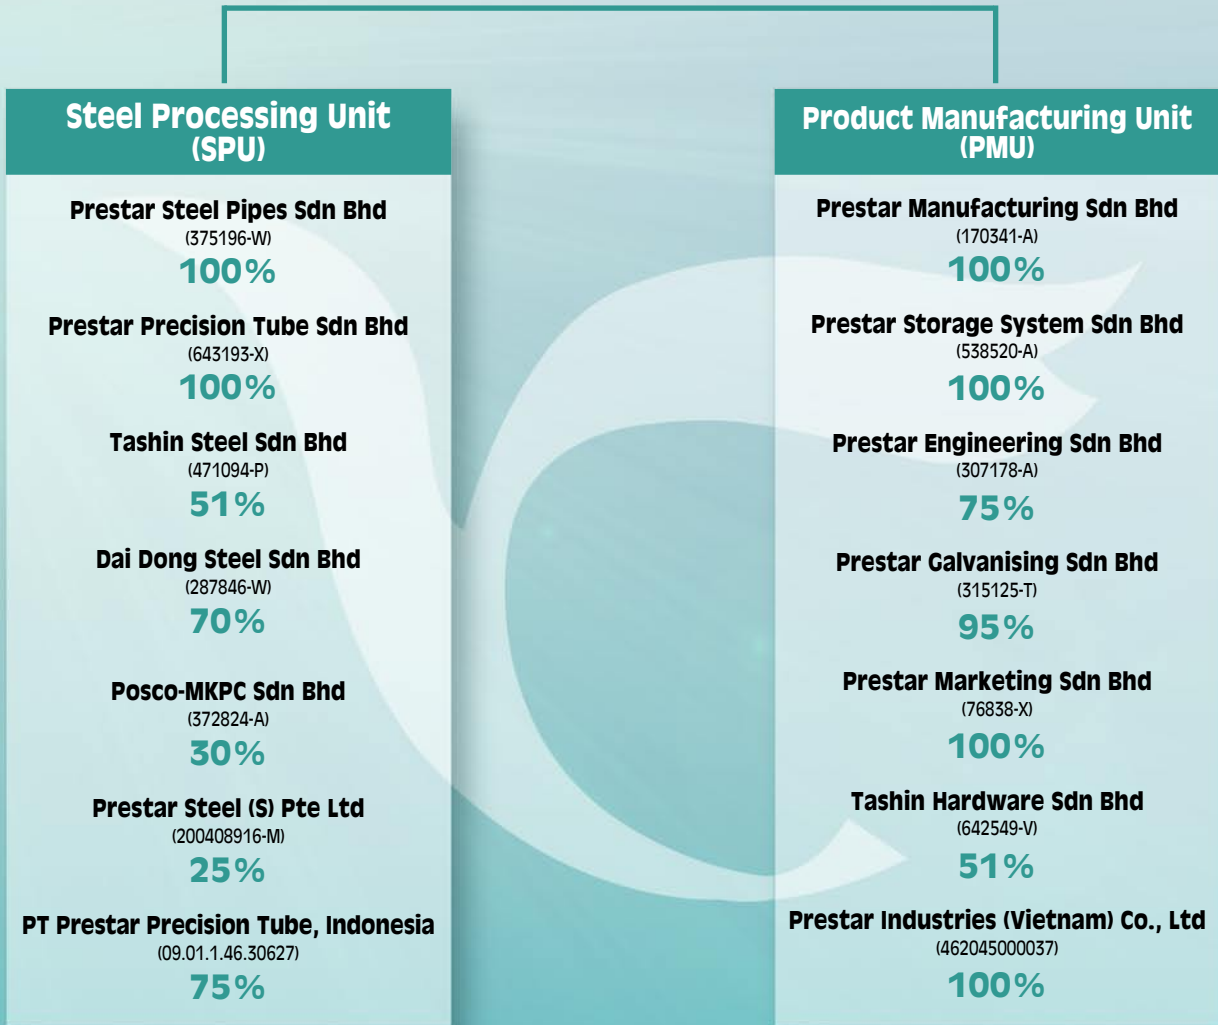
Steel Processing Unit (SPU)

Prestar Steel Pipes Sdn Bhd
(375196-W)
100%

Prestar Precision Tube Sdn Bhd
(643193-X)
100%

Tashin Steel Sdn Bhd
(471094-P)
51%

Dai Dong Steel Sdn Bhd
(287846-W)
70%

Posco-MKPC Sdn Bhd
(372824-A)
30%

Prestar Steel (S) Pte Ltd
(200408916-M)
25%

PT Prestar Precision Tube, Indonesia
(09.01.1.46.30627)
75%

Product Manufacturing Unit (PMU)

Prestar Manufacturing Sdn Bhd
(170341-A)
100%

Prestar Storage System Sdn Bhd
(538520-A)
100%

Prestar Engineering Sdn Bhd
(307178-A)
75%

Prestar Galvanising Sdn Bhd
(315125-T)
95%

Prestar Marketing Sdn Bhd
(76838-X)
100%

Tashin Hardware Sdn Bhd
(642549-V)
51%

Prestar Industries (Vietnam) Co., Ltd
(462045000037)
100%